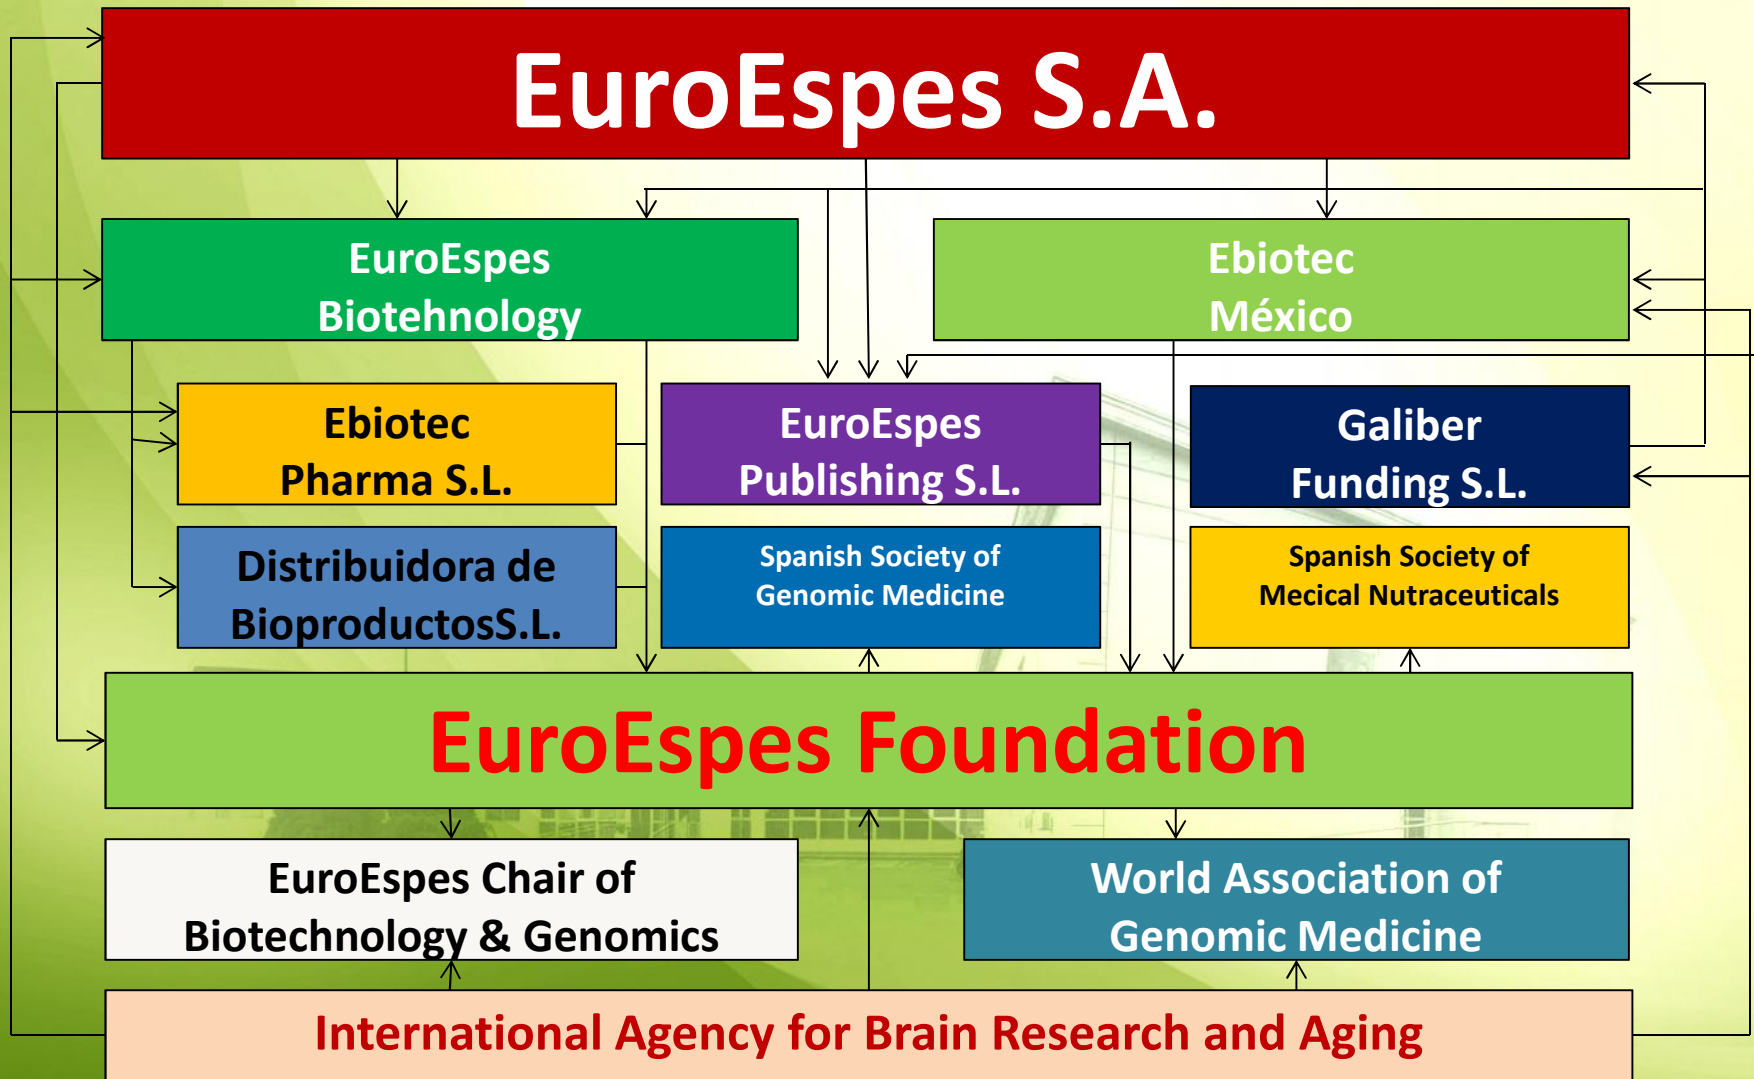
EuroEspes S.A.

EuroEspes Biotehnology

Ebiotec México

Ebiotec Pharma S.L.

EuroEspes Publishing S.L.

Galiber Funding S.L.

Distribuidora de BioproductosS.L.

Spanish Society of Genomic Medicine

Spanish Society of Mecical Nutraceuticals

EuroEspes Foundation

EuroEspes Chair of Biotechnology & Genomics

World Association of Genomic Medicine

International Agency for Brain Research and Aging